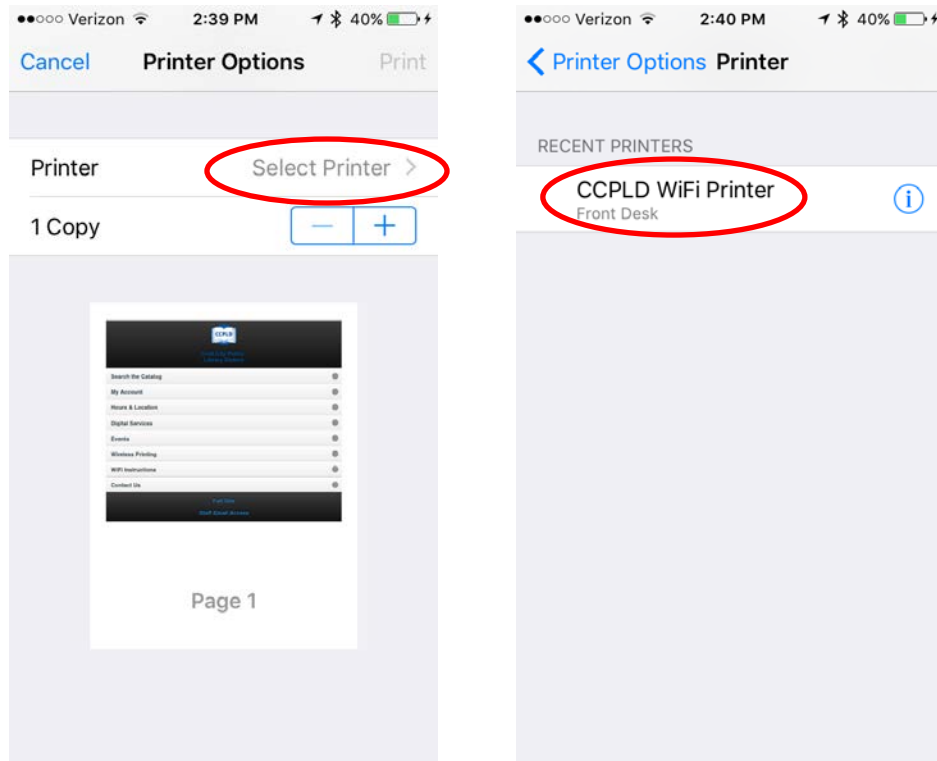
●●○○○ Verizon 2:39 PM 40%

Cancel Printer Options Print

Printer Select Printer >

1 Copy — +

CCPLD

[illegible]

Search the Catalog

My Account

Hours & Location

Digital Services

Events

Wireless Printing

WiFi Instructions

Contact Us

Full Site

Staff Email Access

Page 1

●●○○○ Verizon 2:40 PM 40%

< Printer Options Printer

RECENT PRINTERS

CCPLD WiFi Printer
Front Desk